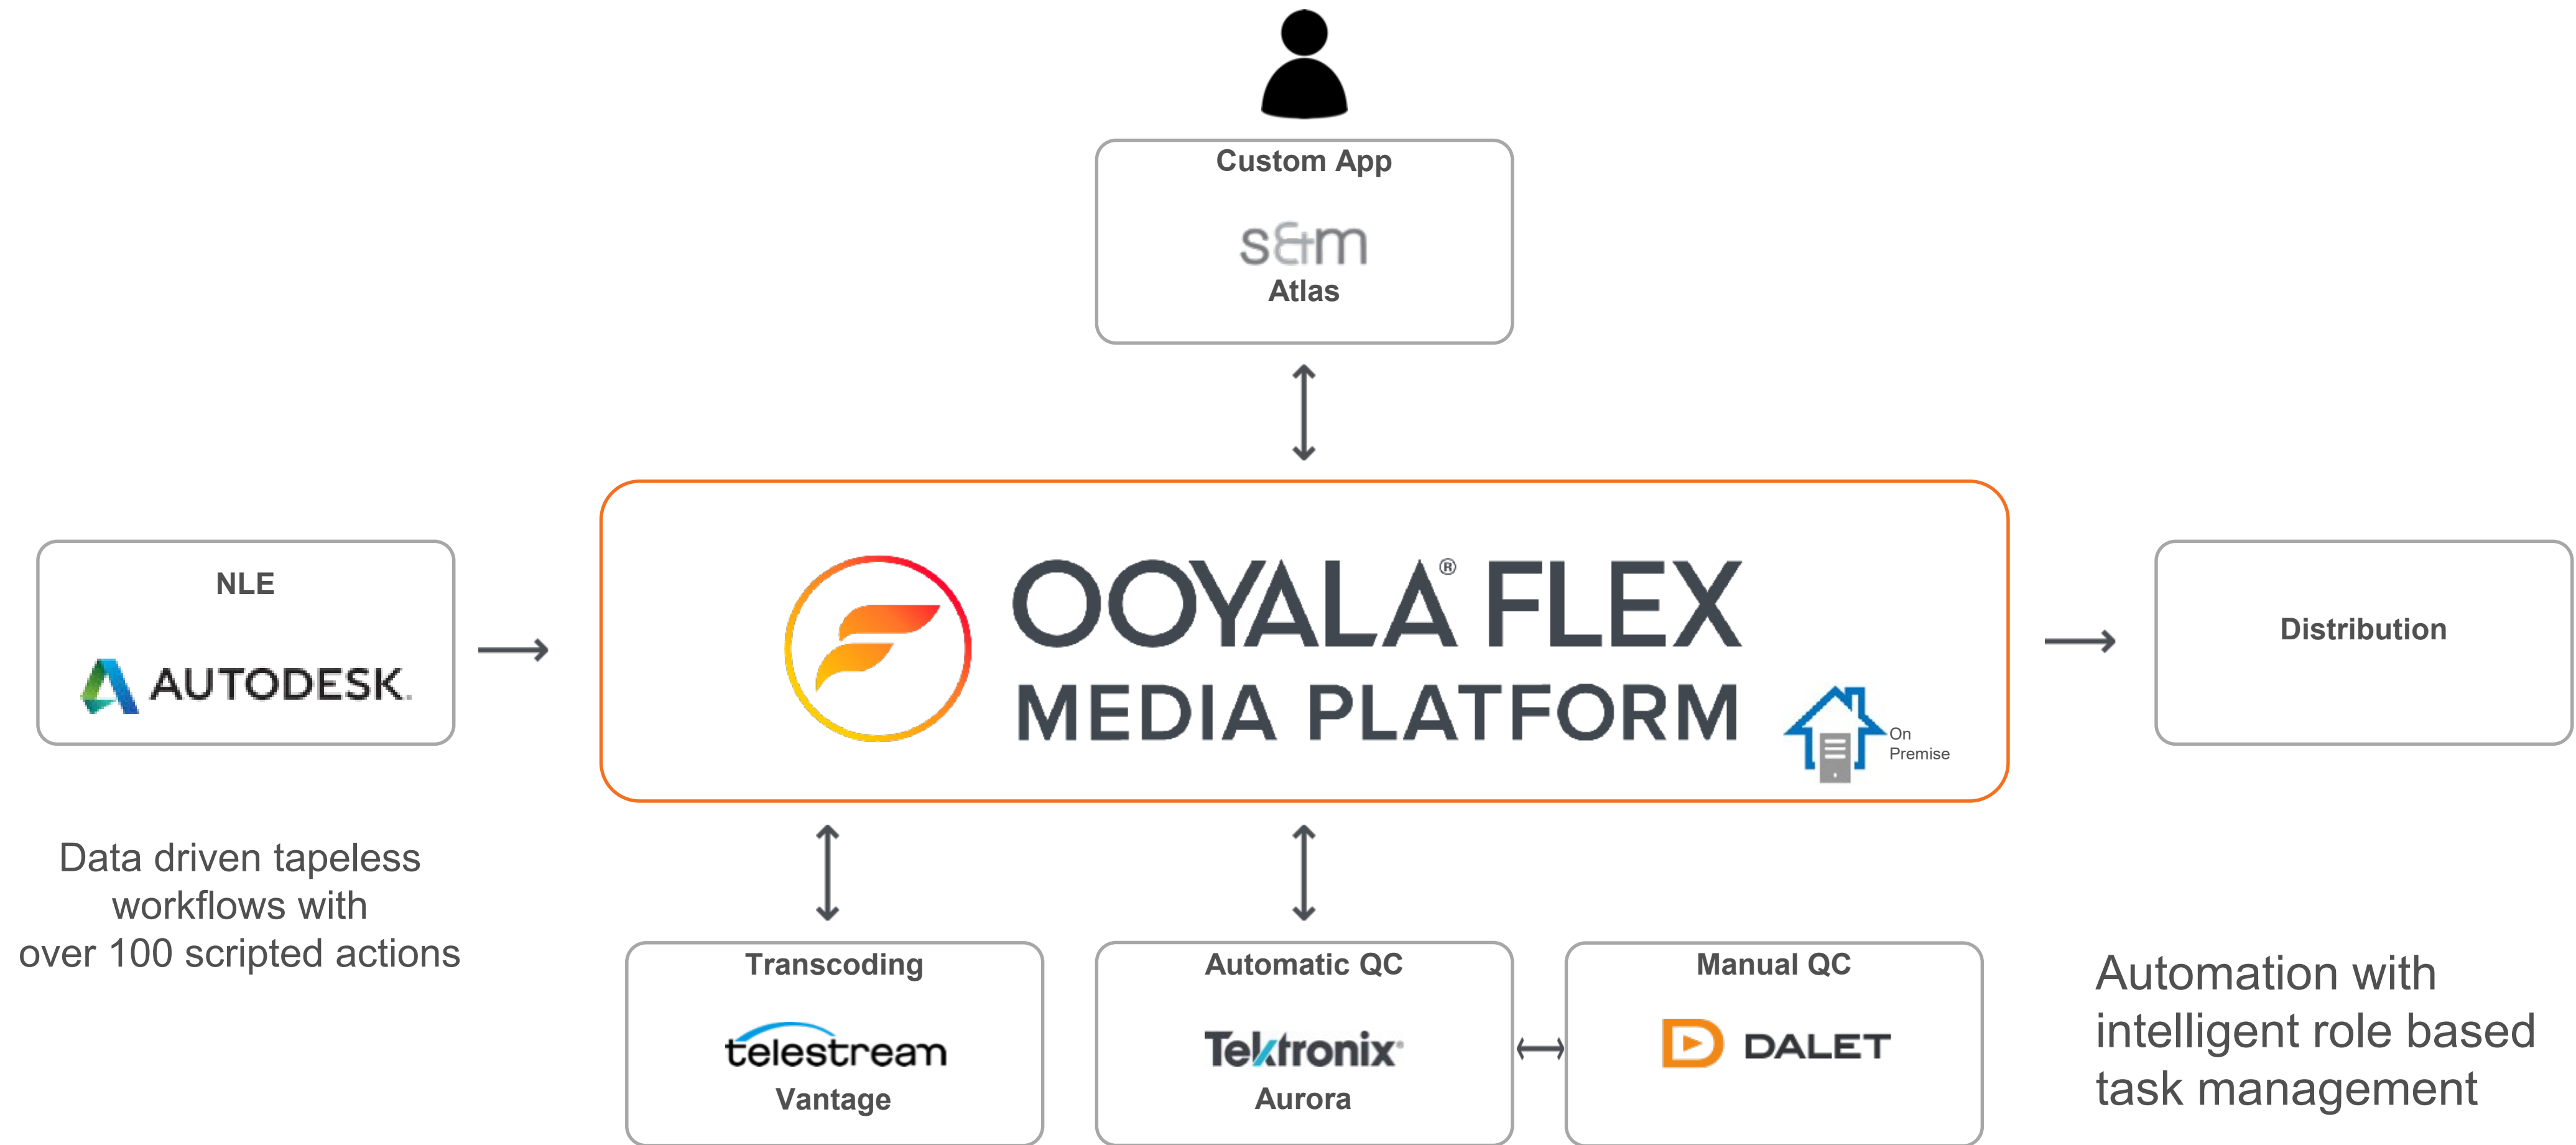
Custom App

s&m

Atlas

NLE

AUTODESK.

OOYALA® FLEX

MEDIA PLATFORM

On Premise

Distribution

Data driven tapeless workflows with over 100 scripted actions

Transcoding

telestream

Vantage

Automatic QC

Tektronix

Aurora

Manual QC

DALET

Automation with intelligent role based task management